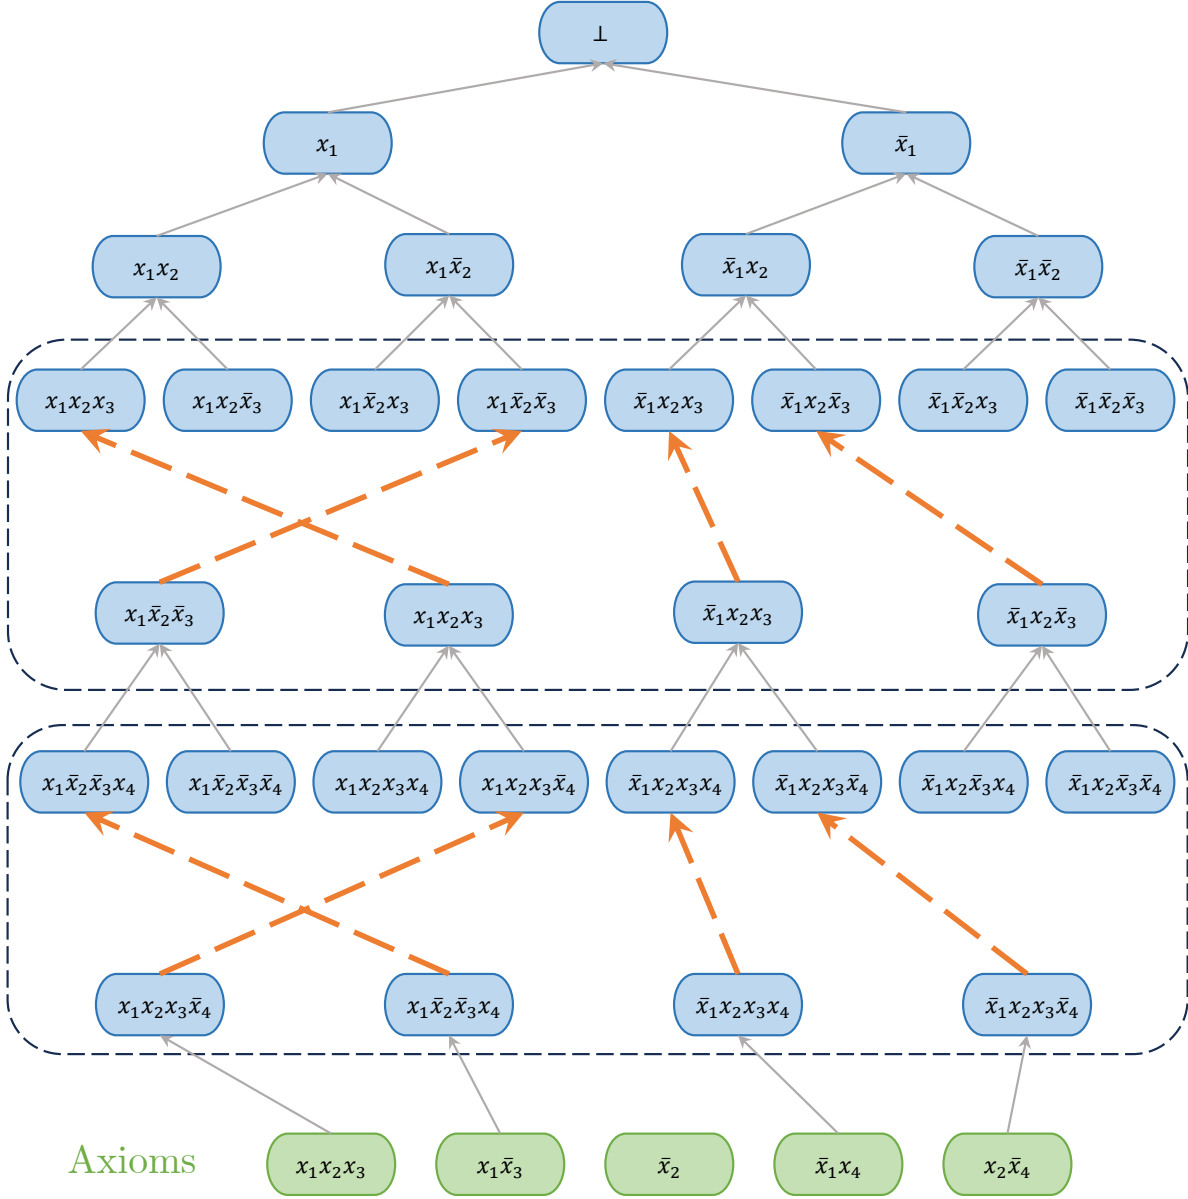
$\perp$

$x_1$ $\bar{x}_1$

$x_1x_2$ $x_1\bar{x}_2$ $\bar{x}_1x_2$ $\bar{x}_1\bar{x}_2$

$x_1x_2x_3$ $x_1x_2\bar{x}_3$ $x_1\bar{x}_2x_3$ $x_1\bar{x}_2\bar{x}_3$ $\bar{x}_1x_2x_3$ $\bar{x}_1x_2\bar{x}_3$ $\bar{x}_1\bar{x}_2x_3$ $\bar{x}_1\bar{x}_2\bar{x}_3$

$x_1\bar{x}_2\bar{x}_3$ $x_1x_2x_3$ $\bar{x}_1x_2x_3$ $\bar{x}_1x_2\bar{x}_3$

$x_1\bar{x}_2\bar{x}_3x_4$ $x_1\bar{x}_2\bar{x}_3\bar{x}_4$ $x_1x_2x_3x_4$ $x_1x_2x_3\bar{x}_4$ $\bar{x}_1x_2x_3x_4$ $\bar{x}_1x_2x_3\bar{x}_4$ $\bar{x}_1x_2\bar{x}_3x_4$ $\bar{x}_1x_2\bar{x}_3\bar{x}_4$

$x_1x_2x_3\bar{x}_4$ $x_1\bar{x}_2\bar{x}_3x_4$ $\bar{x}_1x_2x_3x_4$ $\bar{x}_1x_2x_3\bar{x}_4$

Axioms $x_1x_2x_3$ $x_1\bar{x}_3$ $\bar{x}_2$ $\bar{x}_1x_4$ $x_2\bar{x}_4$